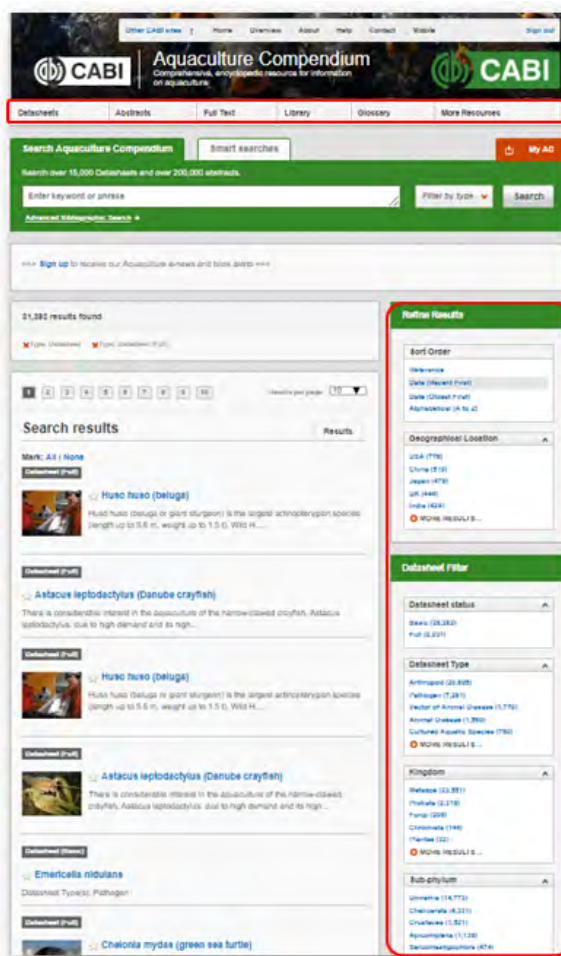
Other CABI sites | Home Overview About Help Contact Mobile Sign out

CABI

Aquaculture Compendium

Comprehensive, encyclopedic resource for information on aquaculture

CABI

Datasheets Abstracts Full Text Library Glossary More Resources

Search Aquaculture Compendium

Smart searches

My AC

Search over 15,000 Datasheets and over 200,000 abstracts.

Enter keyword or phrase

Filter by type

Search

Advanced Bibliographic Search

>>> Sign up to receive our Aquaculture e-news and blog alerts <<<

31,390 results found

Type: Datasheet Type: Datasheet (Full)

1 2 3 4 5 6 7 8 9 10

results per page 10

Search results

Results

Mark: All | None

Datasheet (Full)

Huso huso (beluga)

Huso huso (beluga or giant sturgeon) is the largest actinopterygian species (length up to 5.6 m, weight up to 1.5 t). Wild H....

Datasheet (Full)

Astacus leptodactylus (Danube crayfish)

There is considerable interest in the aquaculture of the narrow-clawed crayfish, Astacus leptodactylus, due to high demand and its high...

Datasheet (Full)

Huso huso (beluga)

Huso huso (beluga or giant sturgeon) is the largest actinopterygian species (length up to 5.6 m, weight up to 1.5 t). Wild H....

Datasheet (Full)

Astacus leptodactylus (Danube crayfish)

There is considerable interest in the aquaculture of the narrow-clawed crayfish, Astacus leptodactylus, due to high demand and its high...

Datasheet (Basic)

Emericella nidulans

Datasheet Type(s): Pathogen

Datasheet (Full)

Chelonia mydas (green sea turtle)

Refine Results

Sort Order

Relevance

Date (Recent First)

Date (Oldest First)

Alphabetical (A to Z)

Geographical Location

USA (778)

China (519)

Japan (479)

UK (446)

India (424)

MORE RESULTS...

Datasheet Filter

Datasheet status

Basic (28,282)

Full (2,231)

Datasheet Type

Arthropod (20,895)

Pathogen (7,281)

Vector of Animal Disease (1,779)

Animal Disease (1,380)

Cultured Aquatic Species (750)

MORE RESULTS...

Kingdom

Metazoa (22,551)

Protista (2,218)

Fungi (208)

Chromista (146)

Plantae (32)

MORE RESULTS...

Sub-phylum

Uniramia (14,773)

Chelicerata (4,331)

Crustacea (1,521)

Apicomplexa (1,139)

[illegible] (474)